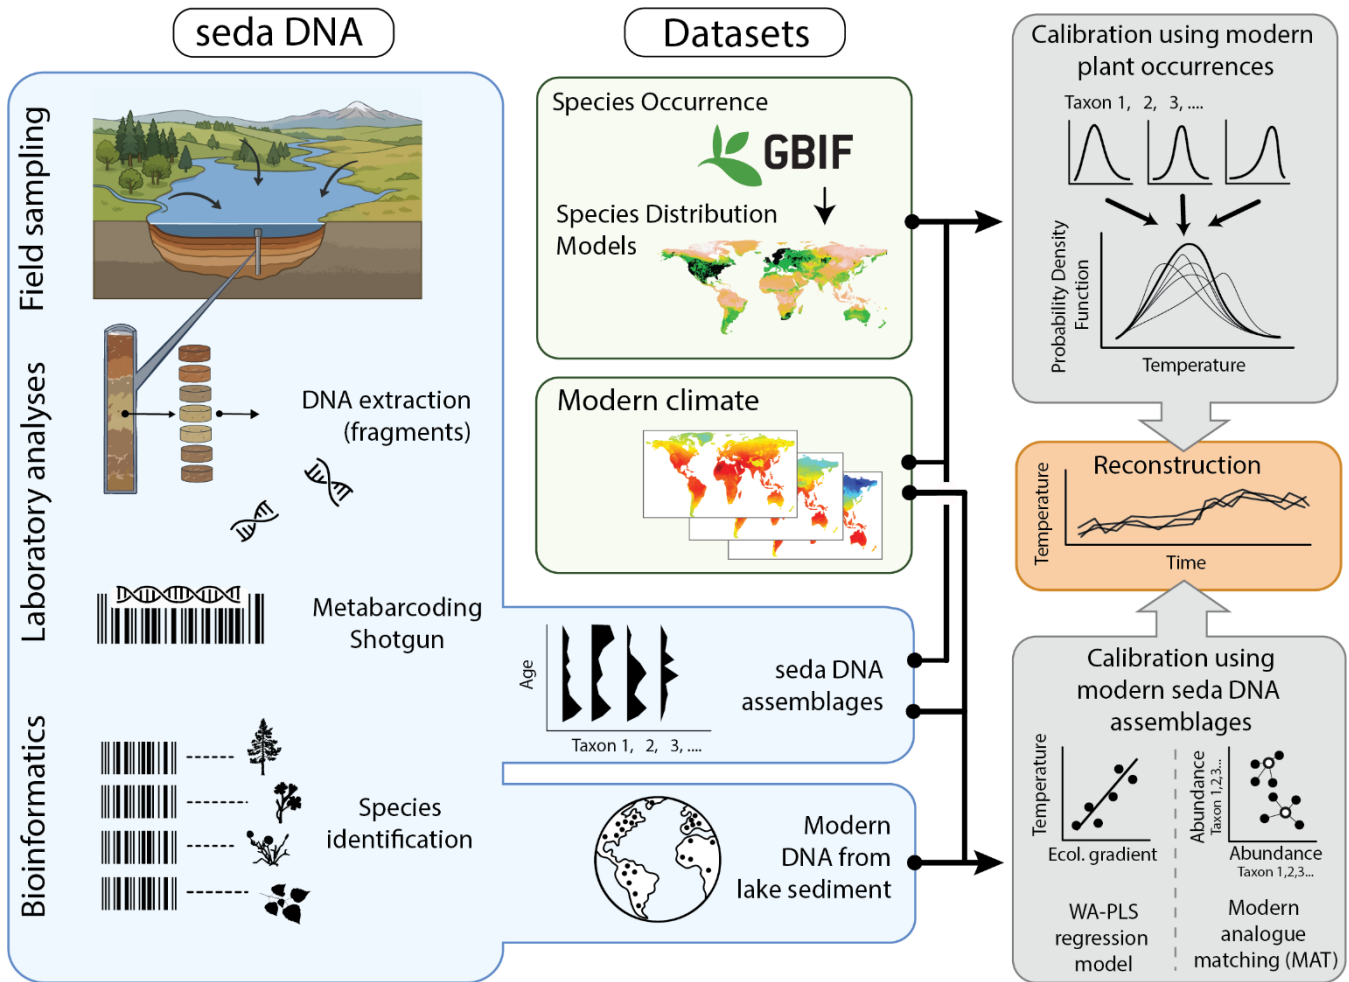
seda DNA

Datasets

Calibration using modern plant occurrences

Field sampling

Species Occurrence

GBIF

Species Distribution Models

Taxon 1, 2, 3, ....

Probability Density Function

Temperature

Laboratory analyses

DNA extraction (fragments)

Modern climate

Reconstruction

Temperature

Time

Metabarcoding Shotgun

Age

Taxon 1, 2, 3, ....

seda DNA assemblages

Calibration using modern seda DNA assemblages

Bioinformatics

Species identification

Modern DNA from lake sediment

Temperature

Ecol. gradient

Abundance Taxon 1,2,3...

Abundance Taxon 1,2,3...

WA-PLS regression model

Modern analogue matching (MAT)